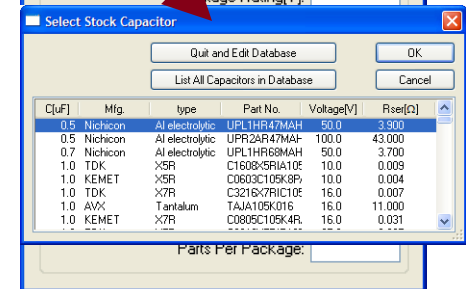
Select Stock Capacitor

Quit and Edit Database

OK

List All Capacitors in Database

Cancel

| C[uF] | Mfg. | type | Part No. | Voltage[V] | Rser[Ω] |
|---|---|---|---|---|---|
| 0.5 | Nichicon | Al electrolytic | UPL1HR47MAH | 50.0 | 3.900 |
| 0.5 | Nichicon | Al electrolytic | UPR2AR47MAH | 100.0 | 43.000 |
| 0.7 | Nichicon | Al electrolytic | UPL1HR68MAH | 50.0 | 3.700 |
| 1.0 | TDK | X5R | C1608X5RIA105 | 10.0 | 0.009 |
| 1.0 | KEMET | X5R | C0603C105K8P | 10.0 | 0.004 |
| 1.0 | TDK | X7R | C3216X7RIC105 | 16.0 | 0.007 |
| 1.0 | AVX | Tantalum | TAJA105K016 | 16.0 | 11.000 |
| 1.0 | KEMET | X7R | C0805C105K4R | 16.0 | 0.031 |

Parts Per Package: